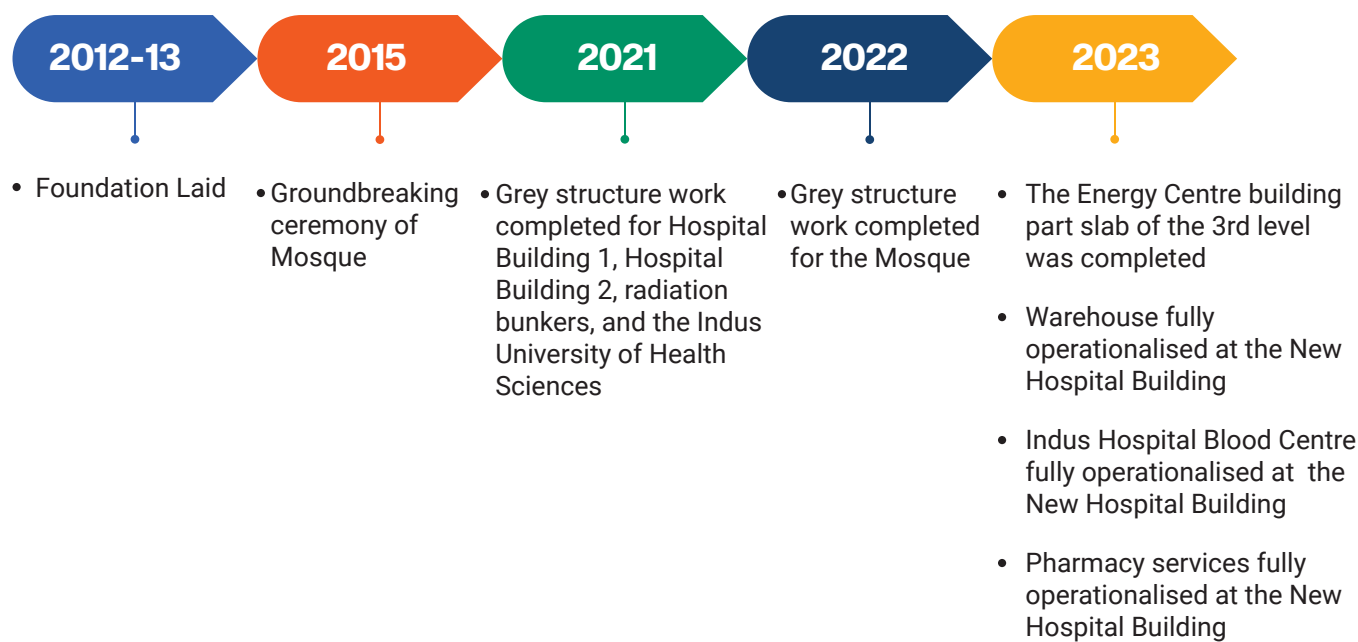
2012-13

• Foundation Laid

2015

• Groundbreaking ceremony of Mosque

2021

• Grey structure work completed for Hospital Building 1, Hospital Building 2, radiation bunkers, and the Indus University of Health Sciences

2022

• Grey structure work completed for the Mosque

2023

• The Energy Centre building part slab of the 3rd level was completed

• Warehouse fully operationalised at the New Hospital Building

• Indus Hospital Blood Centre fully operationalised at the New Hospital Building

• Pharmacy services fully operationalised at the New Hospital Building